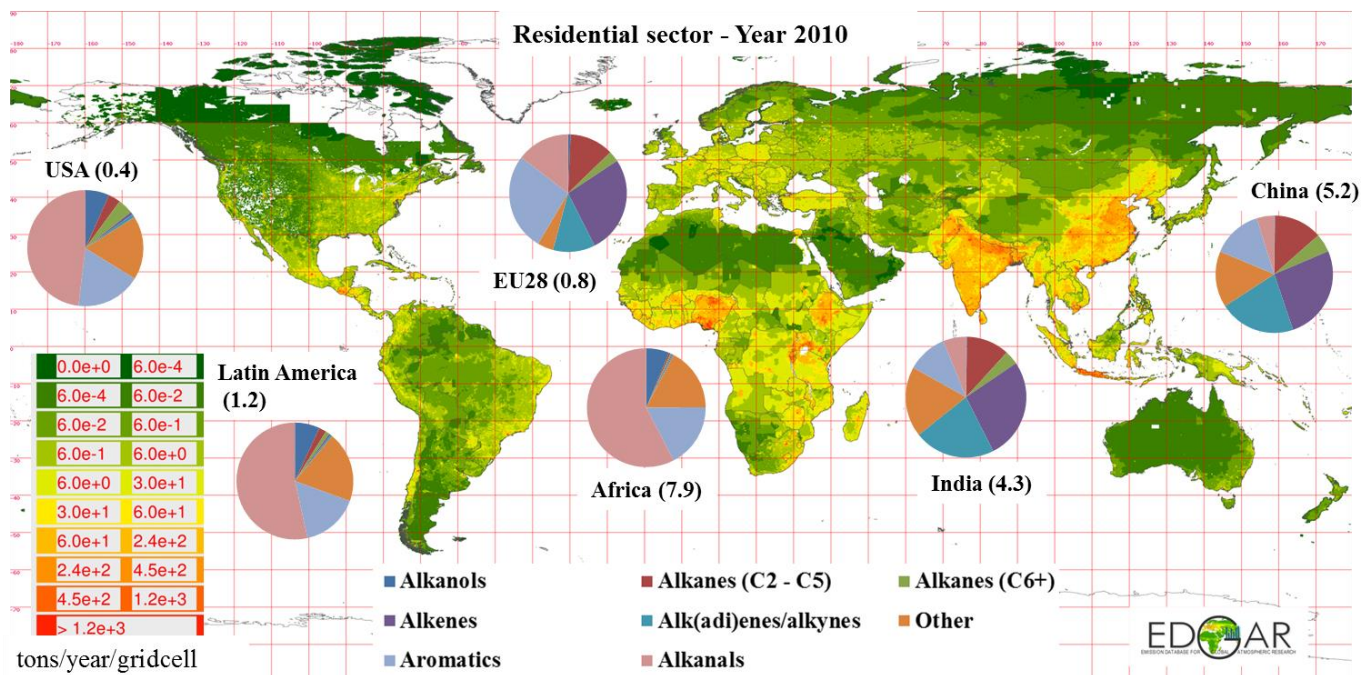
Residential sector - Year 2010

USA (0.4)

EU28 (0.8)

China (5.2)

Latin America (1.2)

Africa (7.9)

India (4.3)

| | |
|---|---|
| 0.0e+0 | 6.0e-4 |
| 6.0e-4 | 6.0e-2 |
| 6.0e-2 | 6.0e-1 |
| 6.0e-1 | 6.0e+0 |
| 6.0e+0 | 3.0e+1 |
| 3.0e+1 | 6.0e+1 |
| 6.0e+1 | 2.4e+2 |
| 2.4e+2 | 4.5e+2 |
| 4.5e+2 | 1.2e+3 |
| > 1.2e+3 | |

tons/year/gridcell

Alkanols
Alkanes (C2 - C5)
Alkanes (C6+)
Alkenes
Alk(adi)enes/alkynes
Other
Aromatics
Alkanals

EDGAR
EMISSION DATABASE FOR GLOBAL ATMOSPHERIC RESEARCH